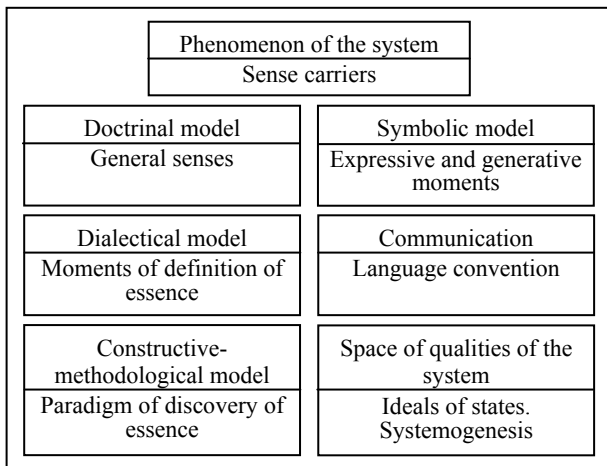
Phenomenon of the system
Sense carriers

Doctrinal model
General senses

Symbolic model
Expressive and generative moments

Dialectical model
Moments of definition of essence

Communication
Language convention

Constructive-methodological model
Paradigm of discovery of essence

Space of qualities of the system
Ideals of states. Systemogenesis